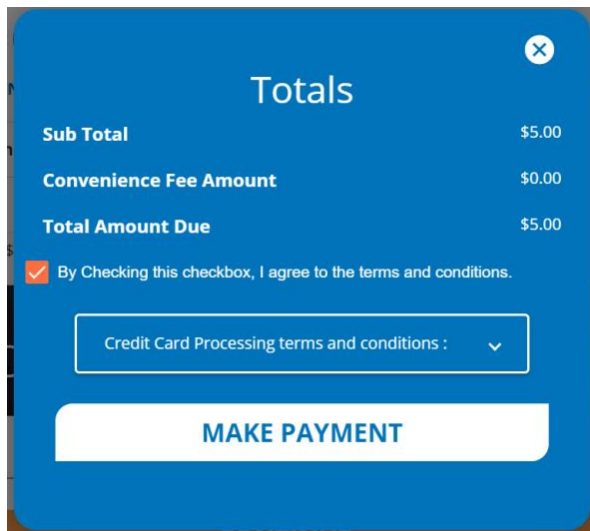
Totals

| Sub Total | $5.00 |
|---|---|
| Convenience Fee Amount | $0.00 |
| Total Amount Due | $5.00 |

By Checking this checkbox, I agree to the terms and conditions.

Credit Card Processing terms and conditions :

MAKE PAYMENT